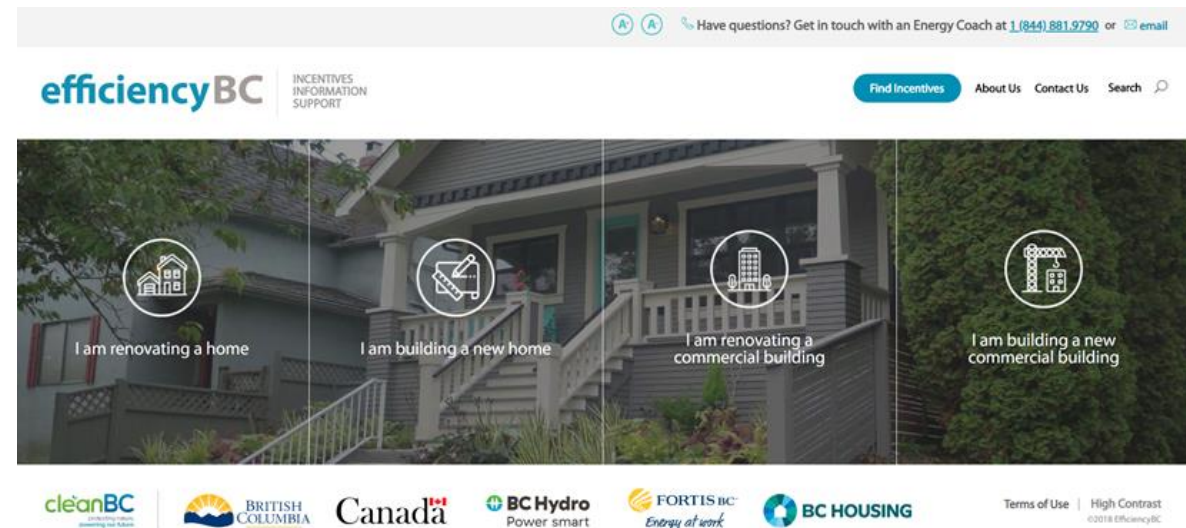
A A Have questions? Get in touch with an Energy Coach at 1 (844) 881.9790 or email

efficiencyBC INCENTIVES INFORMATION SUPPORT

Find Incentives About Us Contact Us Search

I am renovating a home

I am building a new home

I am renovating a commercial building

I am building a new commercial building

cleanBC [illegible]

BRITISH COLUMBIA

Canada

BC Hydro Power smart

FORTIS BC Energy at work

BC HOUSING

Terms of Use | High Contrast
©2018 EfficiencyBC